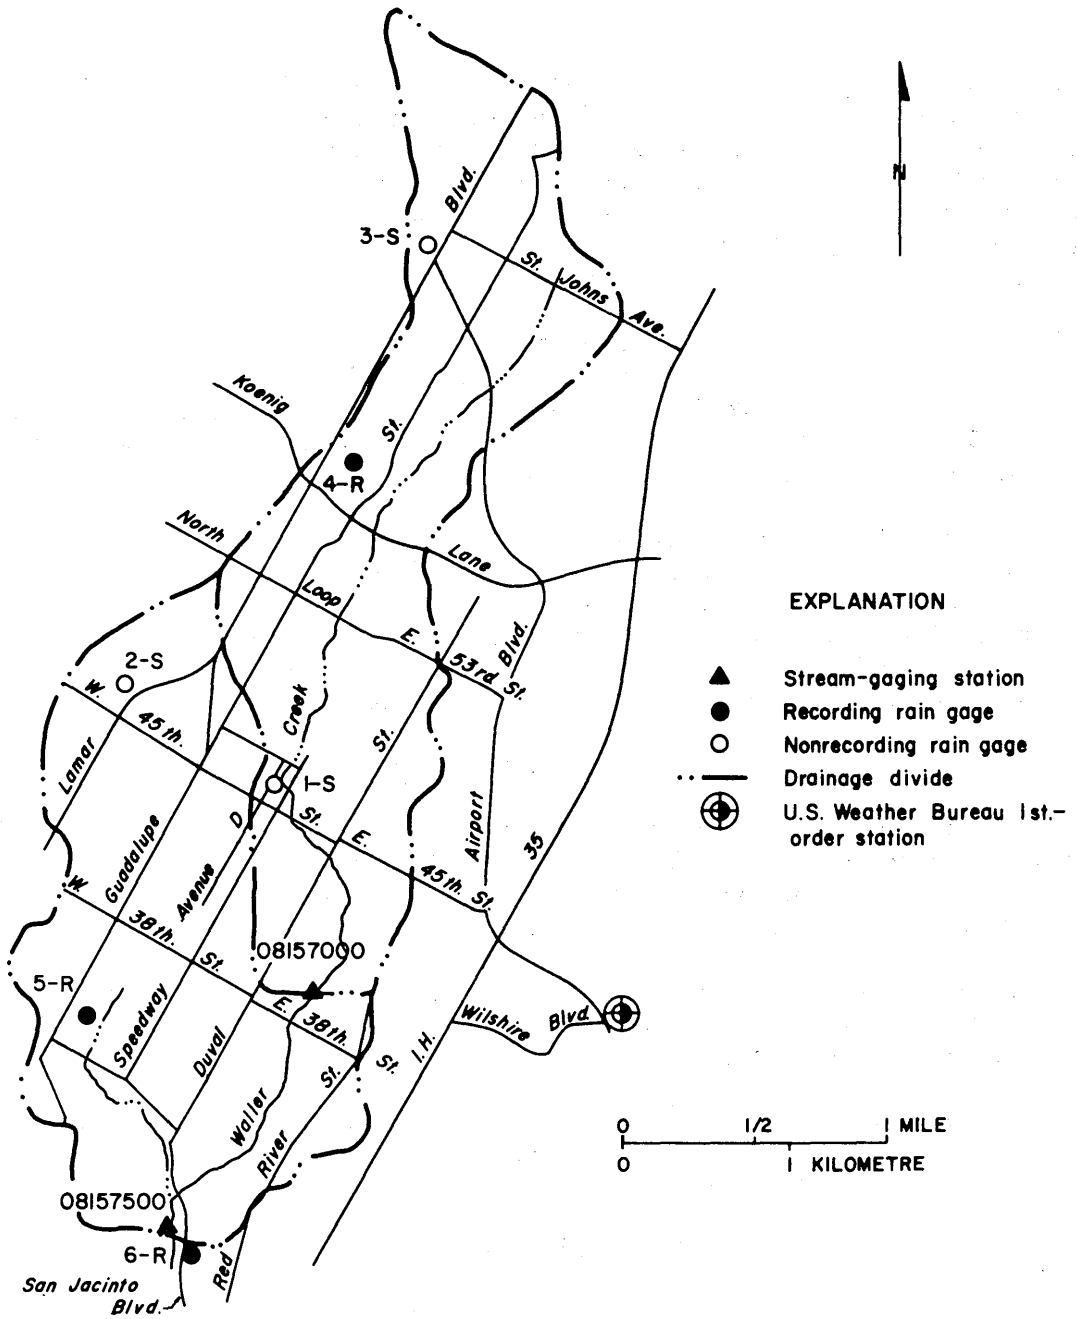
N

3-S

Blvd.

St. Johns Ave.

Koenig

St.

4-R

North Lane

Loop

E. 53rd St.

Blvd.

2-S

W. 45th.

Creek

1-S

Lamar

Guadalupe

Avenue D

St.

E. 45th. St.

Airport

35

W. 38th. St.

08157000

5-R

Speedway

Duval

E. 38th. St.

Waller

River

Red

I.H.

Wilshire Blvd.

08157500

6-R

San Jacinto Blvd.

EXPLANATION

Stream-gaging station

Recording rain gage

Nonrecording rain gage

Drainage divide

U.S. Weather Bureau Ist.-order station

0 1/2 1 MILE

0 1 KILOMETRE